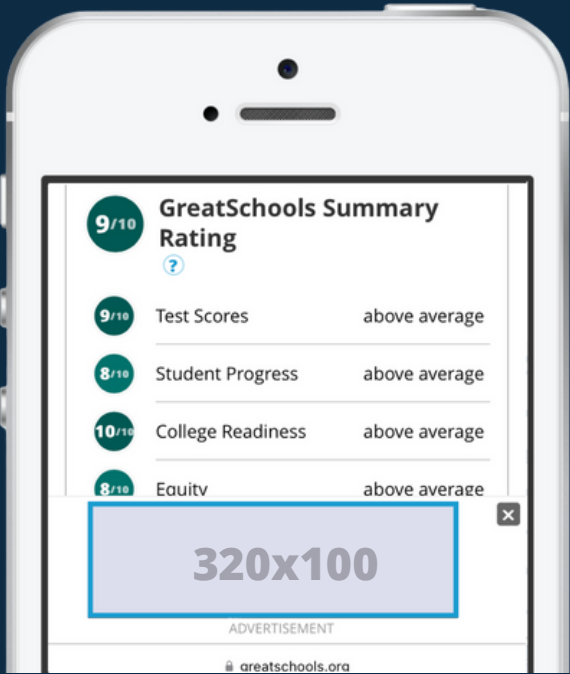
9/10 GreatSchools Summary Rating

?

| | | |
|---|---|---|
| 9/10 | Test Scores | above average |
| 8/10 | Student Progress | above average |
| 10/10 | College Readiness | above average |
| 8/10 | Equity | above average |

×

320x100

ADVERTISEMENT

greatschools.org